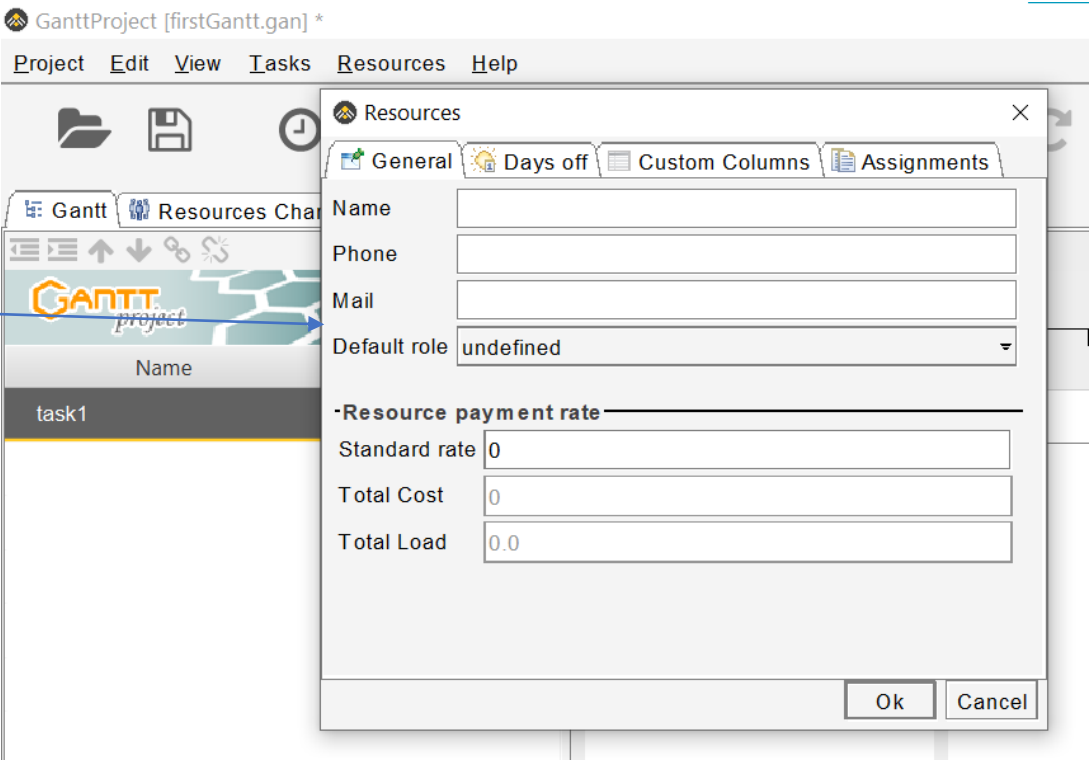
GanttProject [firstGantt.gan] *

Project Edit View Tasks Resources Help

Gantt Resources Char

GANTT project

Name

task1

Resources

General Days off Custom Columns Assignments

Name

Phone

Mail

Default role undefined

Resource payment rate

Standard rate 0

Total Cost 0

Total Load 0.0

Ok Cancel